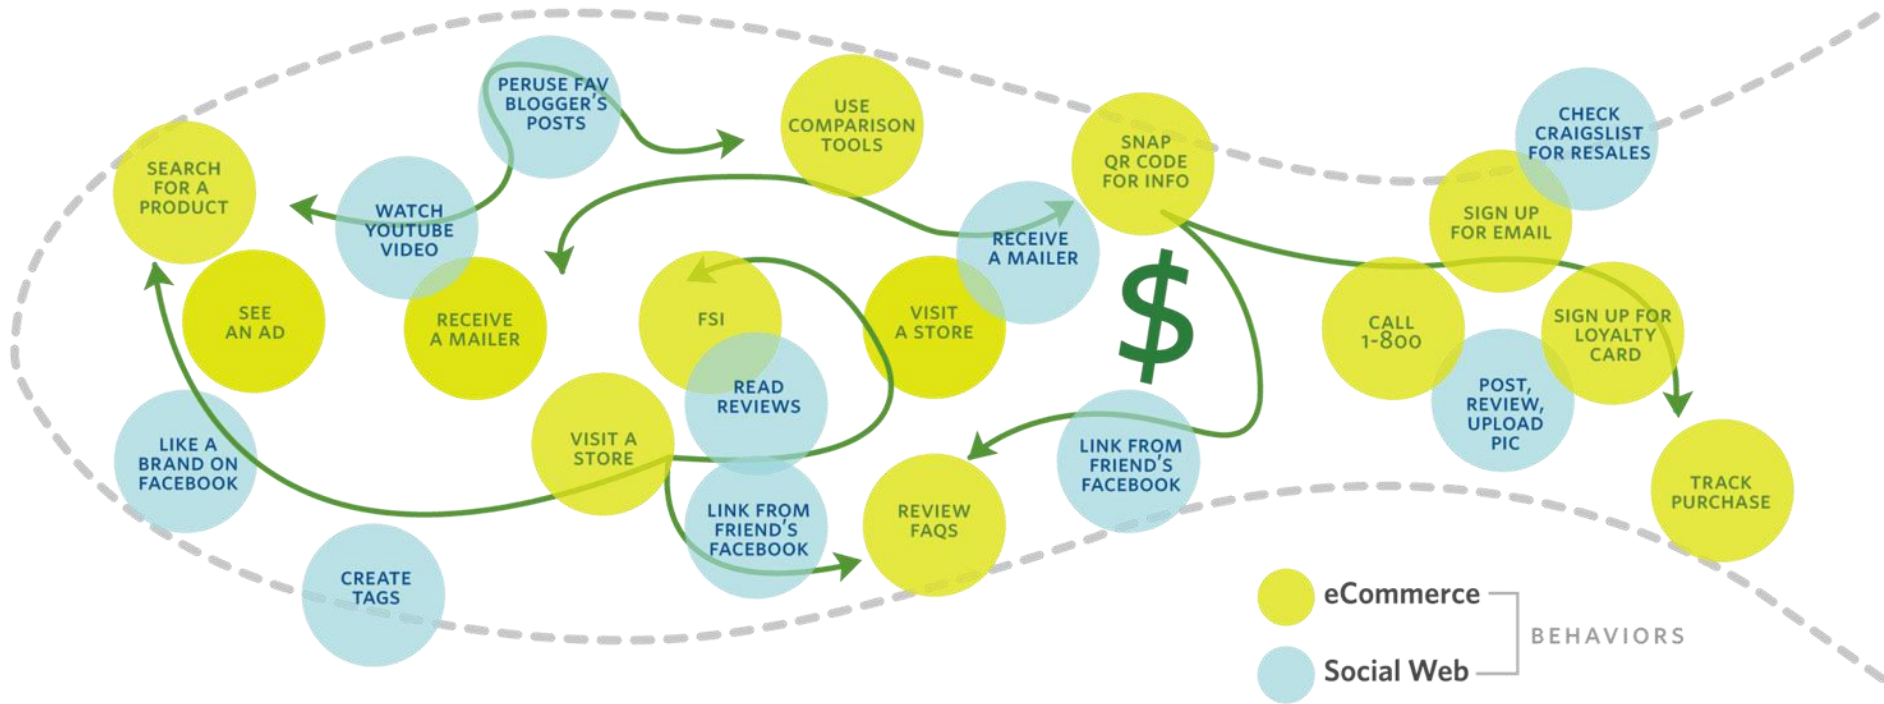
PERUSE FAV BLOGGER'S POSTS

USE COMPARISON TOOLS

SNAP QR CODE FOR INFO

CHECK CRAIGSLIST FOR RESALES

SEARCH FOR A PRODUCT

WATCH YOUTUBE VIDEO

RECEIVE A MAILER

SIGN UP FOR EMAIL

SEE AN AD

RECEIVE A MAILER

FSI

VISIT A STORE

$

CALL 1-800

SIGN UP FOR LOYALTY CARD

READ REVIEWS

POST, REVIEW, UPLOAD PIC

LIKE A BRAND ON FACEBOOK

VISIT A STORE

LINK FROM FRIEND'S FACEBOOK

TRACK PURCHASE

LINK FROM FRIEND'S FACEBOOK

REVIEW FAQS

CREATE TAGS

eCommerce

Social Web

BEHAVIORS